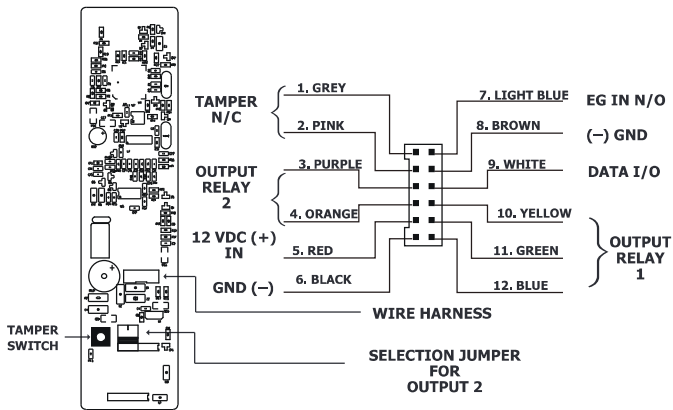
TAMPER N/C

1. GREY

2. PINK

OUTPUT RELAY 2

3. PURPLE

4. ORANGE

12 VDC (+) IN

5. RED

GND (–)

6. BLACK

7. LIGHT BLUE

EG IN N/O

8. BROWN

(–) GND

9. WHITE

DATA I/O

10. YELLOW

11. GREEN

OUTPUT RELAY 1

12. BLUE

WIRE HARNESS

TAMPER SWITCH

SELECTION JUMPER FOR OUTPUT 2